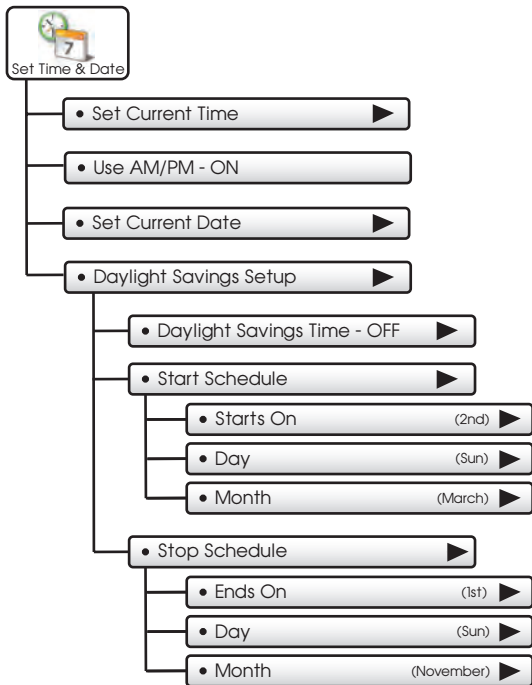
7

Set Time & Date

• Set Current Time

• Use AM/PM - ON

• Set Current Date

• Daylight Savings Setup

• Daylight Savings Time - OFF

• Start Schedule

• Starts On (2nd)

• Day (Sun)

• Month (March)

• Stop Schedule

• Ends On (1st)

• Day (Sun)

• Month (November)